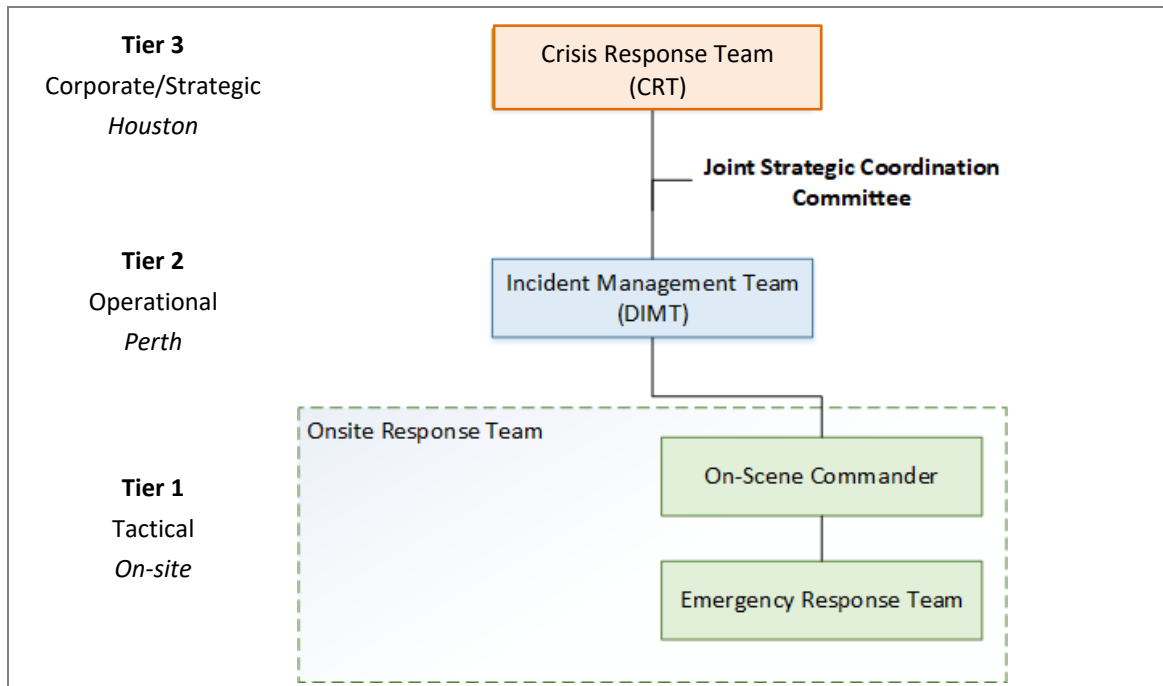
**Tier 3**
Corporate/Strategic
*Houston*

Crisis Response Team (CRT)

**Joint Strategic Coordination Committee**

**Tier 2**
Operational
*Perth*

Incident Management Team (DIMT)

Onsite Response Team

**Tier 1**
Tactical
*On-site*

On-Scene Commander

Emergency Response Team